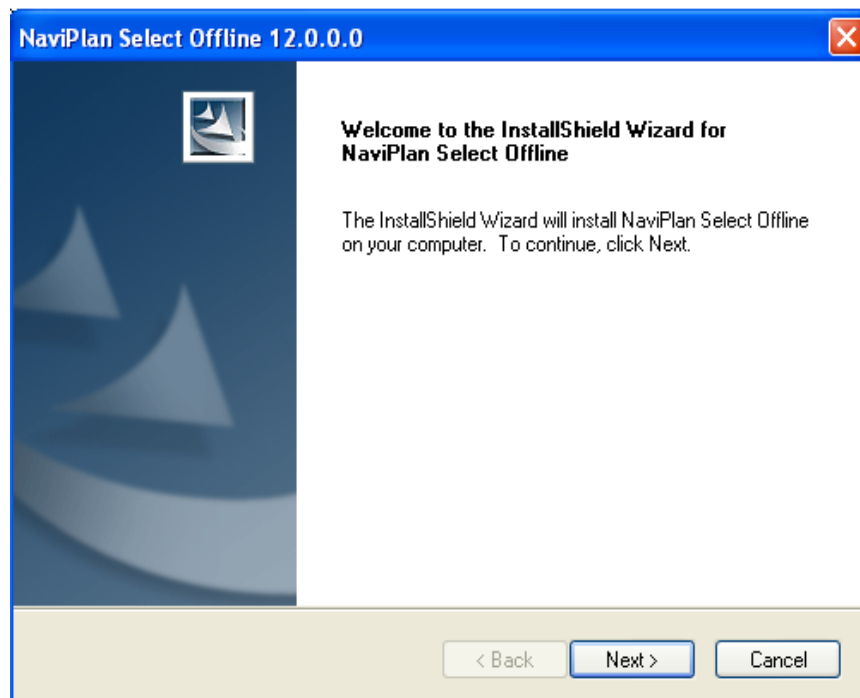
NaviPlan Select Offline 12.0.0.0

Welcome to the InstallShield Wizard for NaviPlan Select Offline

The InstallShield Wizard will install NaviPlan Select Offline on your computer. To continue, click Next.

< Back

Next >

Cancel